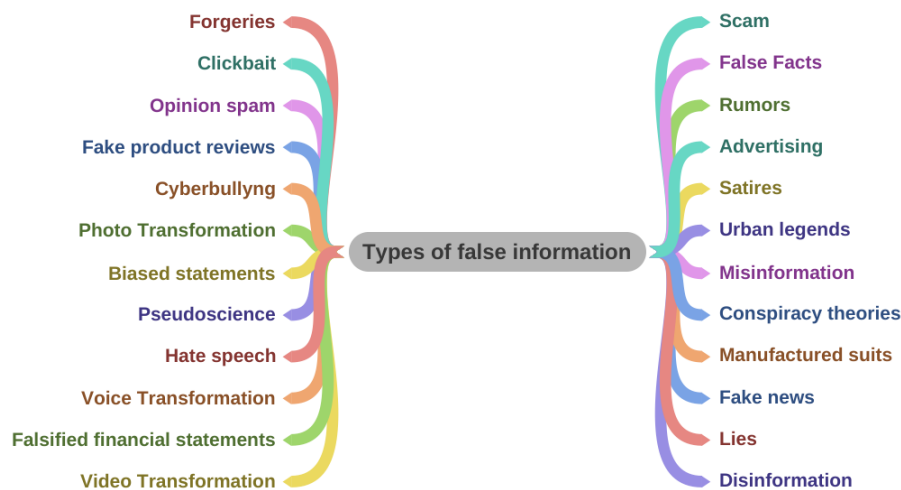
Types of false information

Forgeries
Clickbait
Opinion spam
Fake product reviews
Cyberbullyng
Photo Transformation
Biased statements
Pseudoscience
Hate speech
Voice Transformation
Falsified financial statements
Video Transformation

Scam
False Facts
Rumors
Advertising
Satires
Urban legends
Misinformation
Conspiracy theories
Manufactured suits
Fake news
Lies
Disinformation